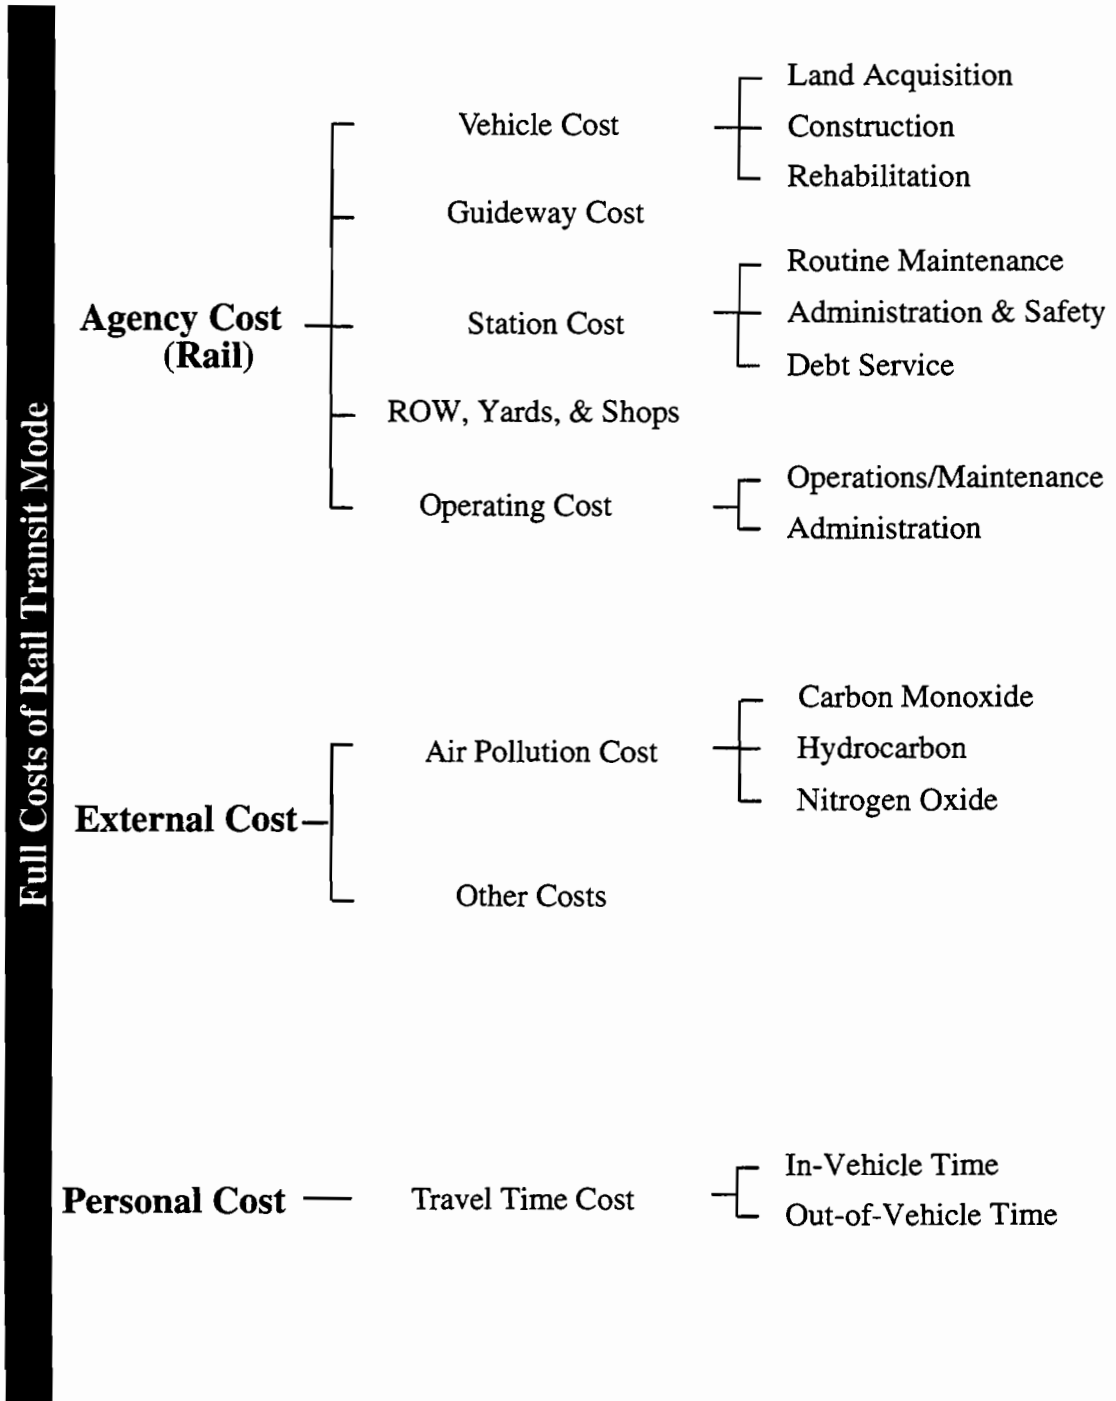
Full Costs of Rail Transit Mode

Agency Cost (Rail)

Vehicle Cost

Guideway Cost

Station Cost

ROW, Yards, & Shops

Operating Cost

Land Acquisition
Construction
Rehabilitation

Routine Maintenance
Administration & Safety
Debt Service

Operations/Maintenance
Administration

External Cost

Air Pollution Cost

Other Costs

Carbon Monoxide
Hydrocarbon
Nitrogen Oxide

Personal Cost

Travel Time Cost

In-Vehicle Time
Out-of-Vehicle Time